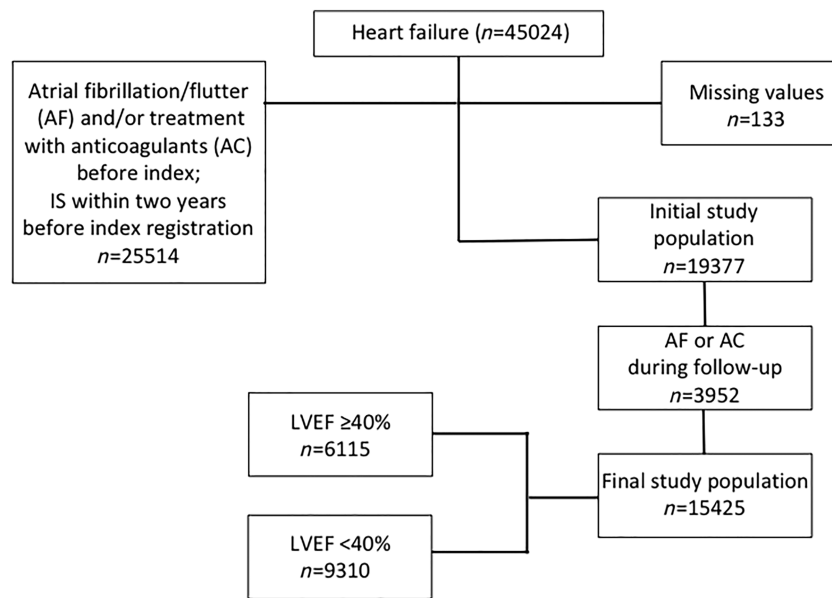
Heart failure ($n$=45024)

Atrial fibrillation/flutter (AF) and/or treatment with anticoagulants (AC) before index; IS within two years before index registration $n$=25514

Missing values $n$=133

Initial study population $n$=19377

AF or AC during follow-up $n$=3952

LVEF ≥40% $n$=6115

Final study population $n$=15425

LVEF <40% $n$=9310